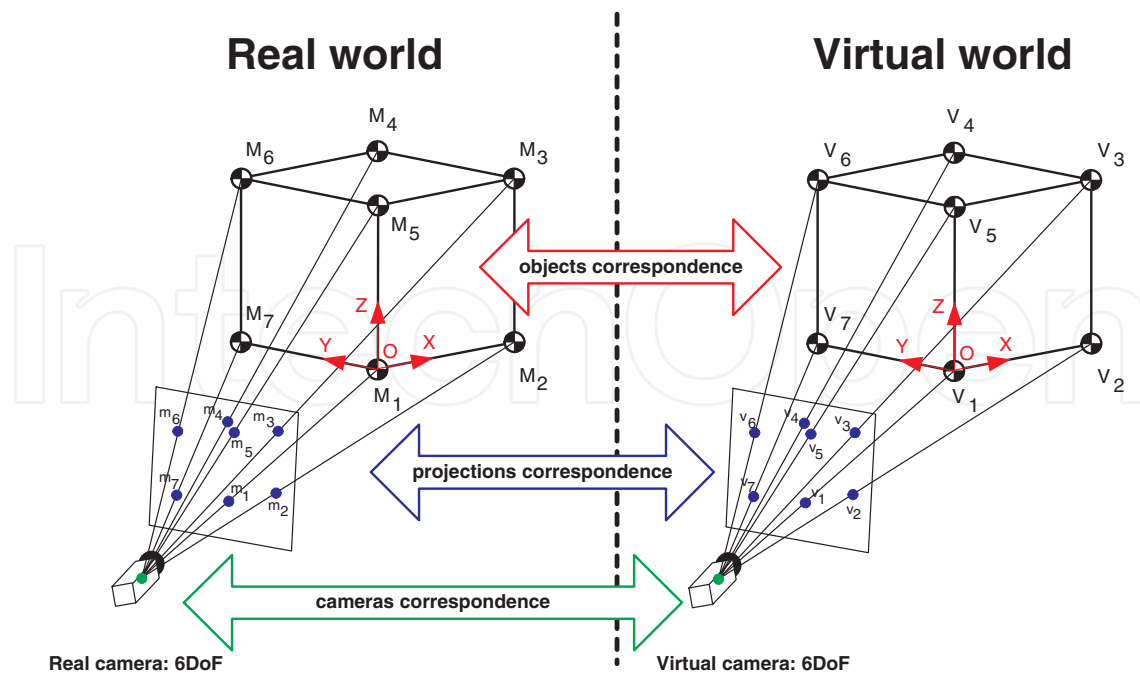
Real world

Virtual world

$M_4$
$M_6$
$M_3$
$M_5$
$M_7$
$M_2$
$M_1$
Z
Y
O
X

$m_6$
$m_4$
$m_3$
$m_5$
$m_7$
$m_1$
$m_2$

objects correspondence

projections correspondence

cameras correspondence

$V_4$
$V_6$
$V_3$
$V_5$
$V_7$
$V_2$
$V_1$
Z
Y
O
X

$v_6$
$v_4$
$v_3$
$v_5$
$v_7$
$v_1$
$v_2$

Real camera: 6DoF

Virtual camera: 6DoF

IntechOpen